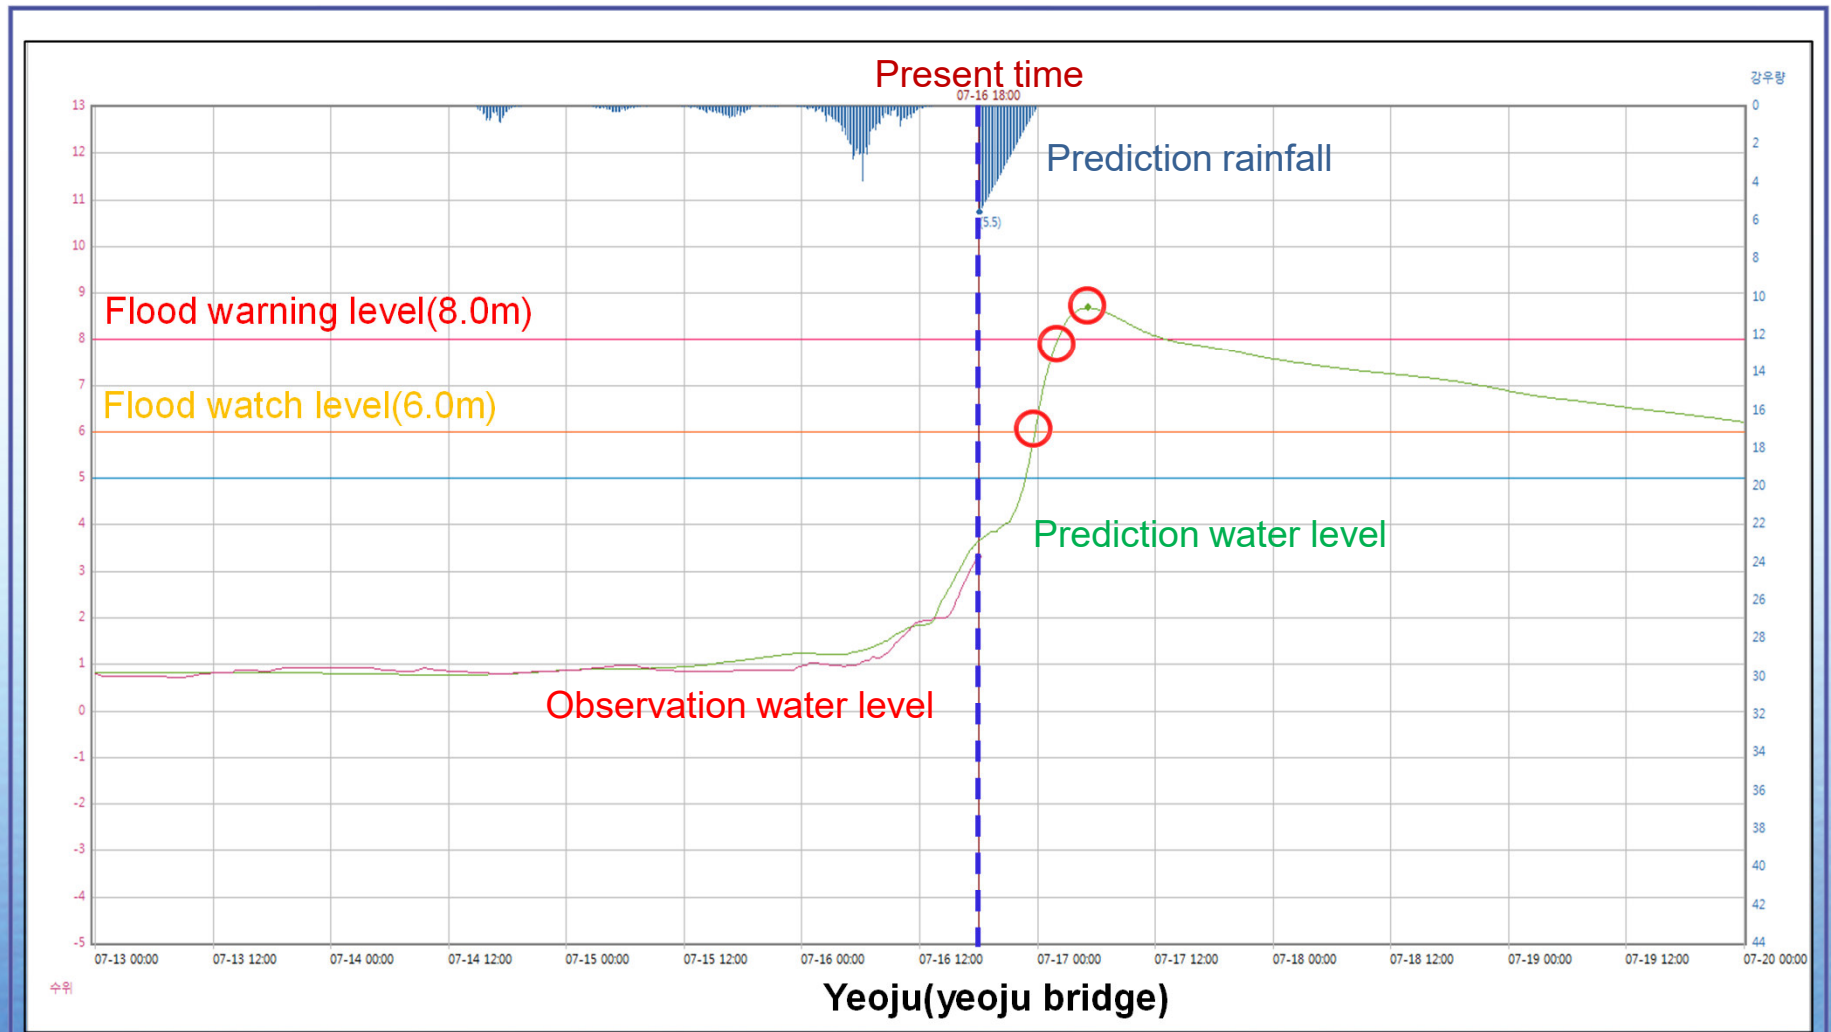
Present time

07-16 18:00

강우량

Prediction rainfall

(5.5)

Flood warning level(8.0m)

Flood watch level(6.0m)

Prediction water level

Observation water level

13
12
11
10
9
8
7
6
5
4
3
2
1
0
-1
-2
-3
-4
-5

0
2
4
6
8
10
12
14
16
18
20
22
24
26
28
30
32
34
36
38
40
42
44

07-13 00:00
07-13 12:00
07-14 00:00
07-14 12:00
07-15 00:00
07-15 12:00
07-16 00:00
07-16 12:00
07-17 00:00
07-17 12:00
07-18 00:00
07-18 12:00
07-19 00:00
07-19 12:00
07-20 00:00

수위

Yeoju(yeoju bridge)